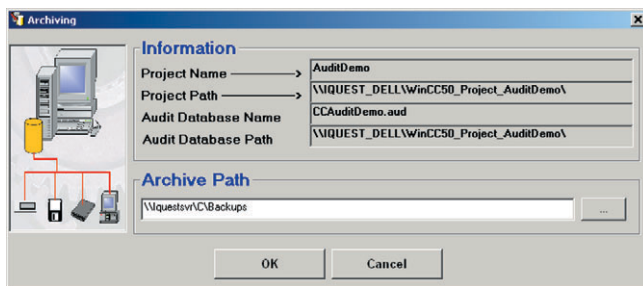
Archiving

Information

Project Name → AuditDemo

Project Path → \\IQUEST_DELL\WinCC50_Project_AuditDemo\

Audit Database Name CCAuditDemo.aud

Audit Database Path \\IQUEST_DELL\WinCC50_Project_AuditDemo\

Archive Path

\\Iquestsvr\C\Backups

...

OK

Cancel